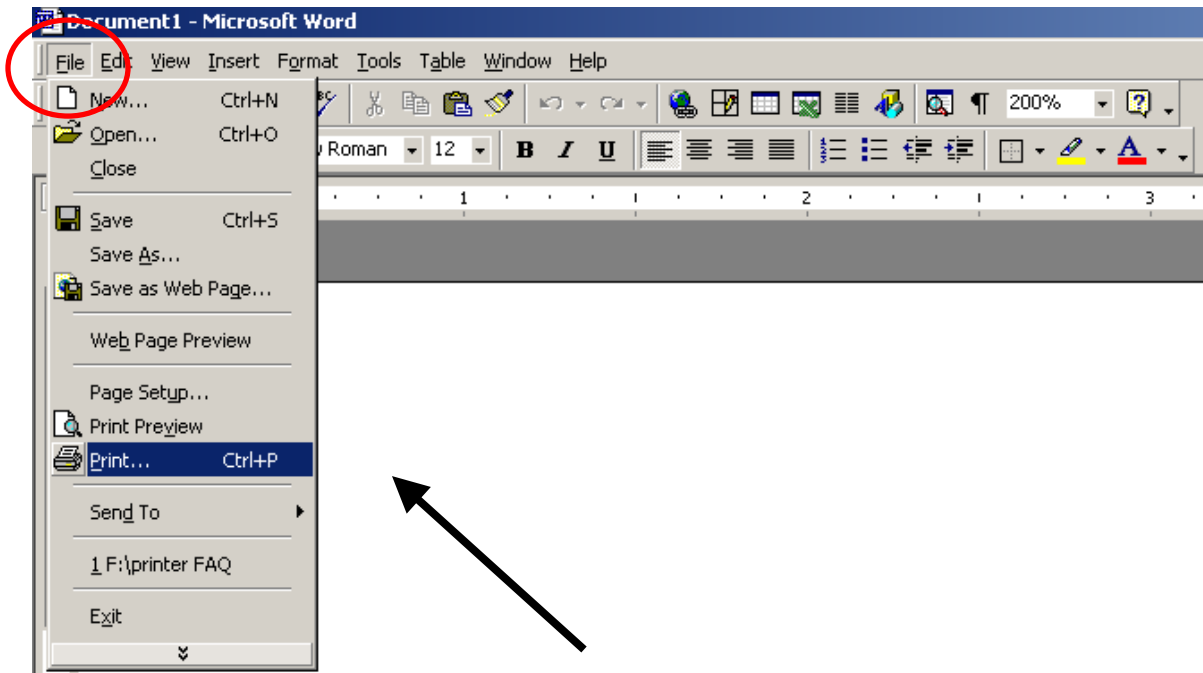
Document1 - Microsoft Word

File Edit View Insert Format Tools Table Window Help

New... Ctrl+N
Open... Ctrl+O
Close
Save Ctrl+S
Save As...
Save as Web Page...
Web Page Preview
Page Setup...
Print Preview
Print... Ctrl+P
Send To
1 F:\printer FAQ
Exit

200%
w Roman 12
B I U
1 2 3